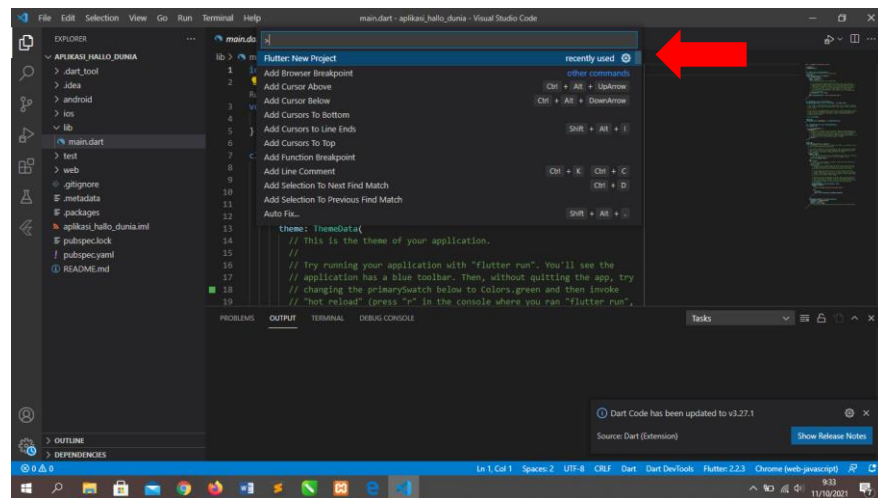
File Edit Selection View Go Run Terminal Help

main.dart - aplikasi_hallo_dunia - Visual Studio Code

EXPLORER ...

APLIKASI_HALLO_DUNIA
> .dart_tool
> .idea
> android
> ios
lib
main.dart
> test
> web
.gitignore
.metadata
.packages
aplikasi_hallo_dunia.iml
pubspec.lock
pubspec.yaml
README.md

> OUTLINE
> DEPENDENCIES

main.da

lib > m

>

| | |
|---|---|
| Flutter: New Project | recently used |
| Add Browser Breakpoint | other commands |
| Add Cursor Above | Ctrl + Alt + UpArrow |
| Add Cursor Below | Ctrl + Alt + DownArrow |
| Add Cursors To Bottom | |
| Add Cursors to Line Ends | Shift + Alt + I |
| Add Cursors To Top | |
| Add Function Breakpoint | |
| Add Line Comment | Ctrl + K Ctrl + C |
| Add Selection To Next Find Match | Ctrl + D |
| Add Selection To Previous Find Match | |
| Auto Fix... | Shift + Alt + . |

1
2
3
4
5
6
7
8
9
10
11
12
13 theme: ThemeData(
14 // This is the theme of your application.
15 //
16 // Try running your application with "flutter run". You'll see the
17 // application has a blue toolbar. Then, without quitting the app, try
18 // changing the primarySwatch below to Colors.green and then invoke
19 // "hot reload" (press "r" in the console where you ran "flutter run",

PROBLEMS OUTPUT TERMINAL DEBUG CONSOLE

Tasks

Dart Code has been updated to v3.27.1

Source: Dart (Extension)

Show Release Notes

⊗ 0 ⚠ 0

Ln 1, Col 1 Spaces: 2 UTF-8 CRLF Dart Dart DevTools Flutter: 2.2.3 Chrome (web-javascript)

9:33
11/10/2021